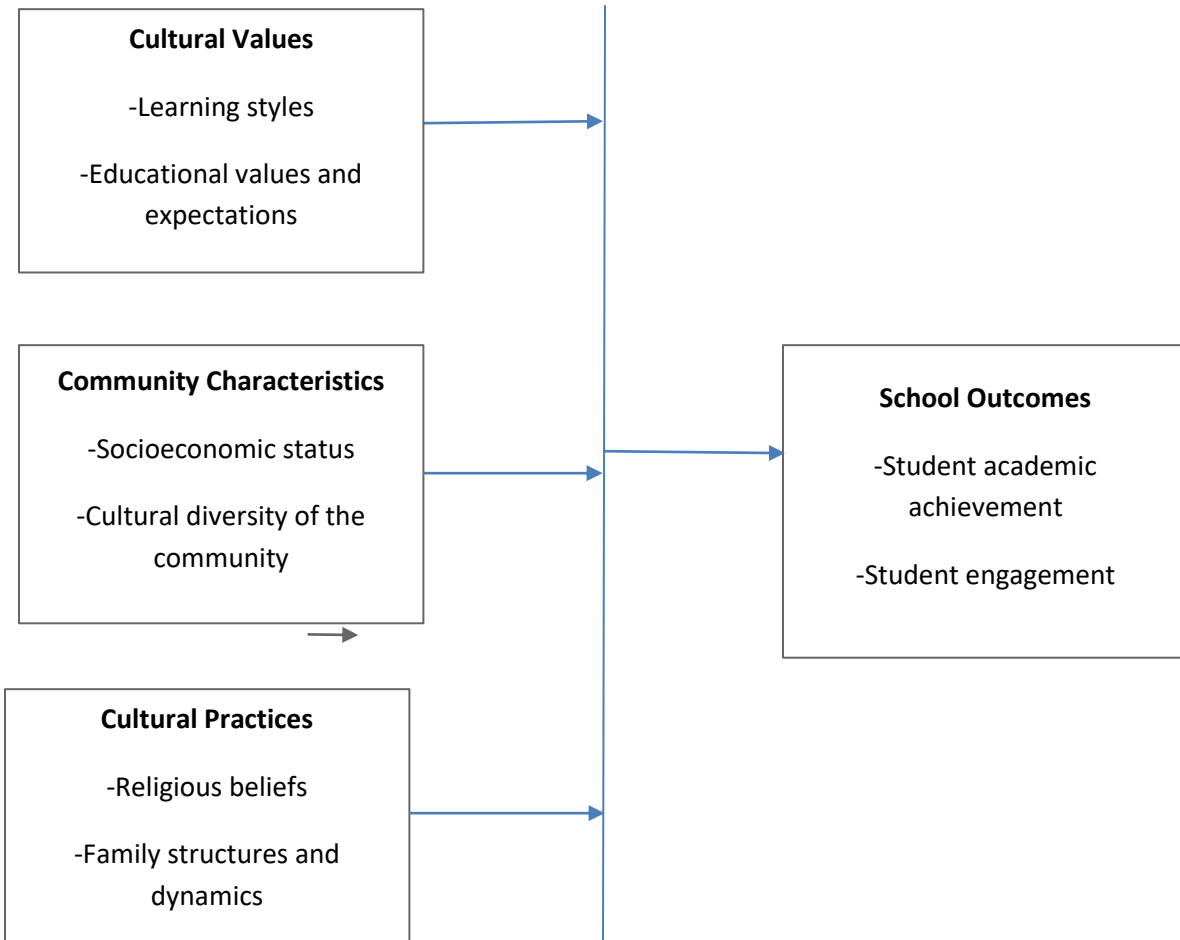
**Cultural Values**

-Learning styles

-Educational values and expectations

**Community Characteristics**

-Socioeconomic status

-Cultural diversity of the community

**Cultural Practices**

-Religious beliefs

-Family structures and dynamics

**School Outcomes**

-Student academic achievement

-Student engagement